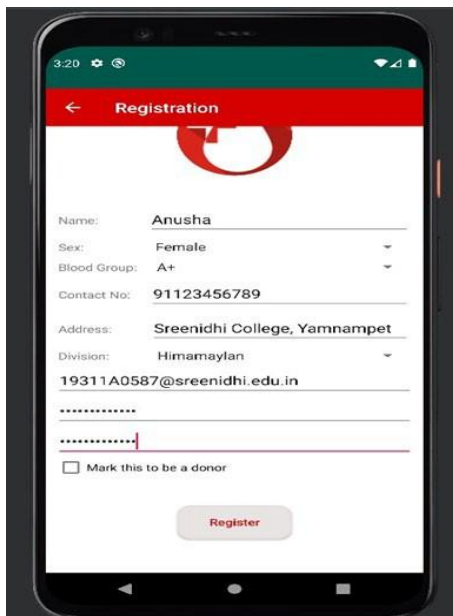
3:20

Registration

Name: Anusha

Sex: Female

Blood Group: A+

Contact No: 91123456789

Address: Sreenidhi College, Yamnampet

Division: Himamaylan

19311A0587@sreenidhi.edu.in

•••••••••••••

•••••••••••••

Mark this to be a donor

Register